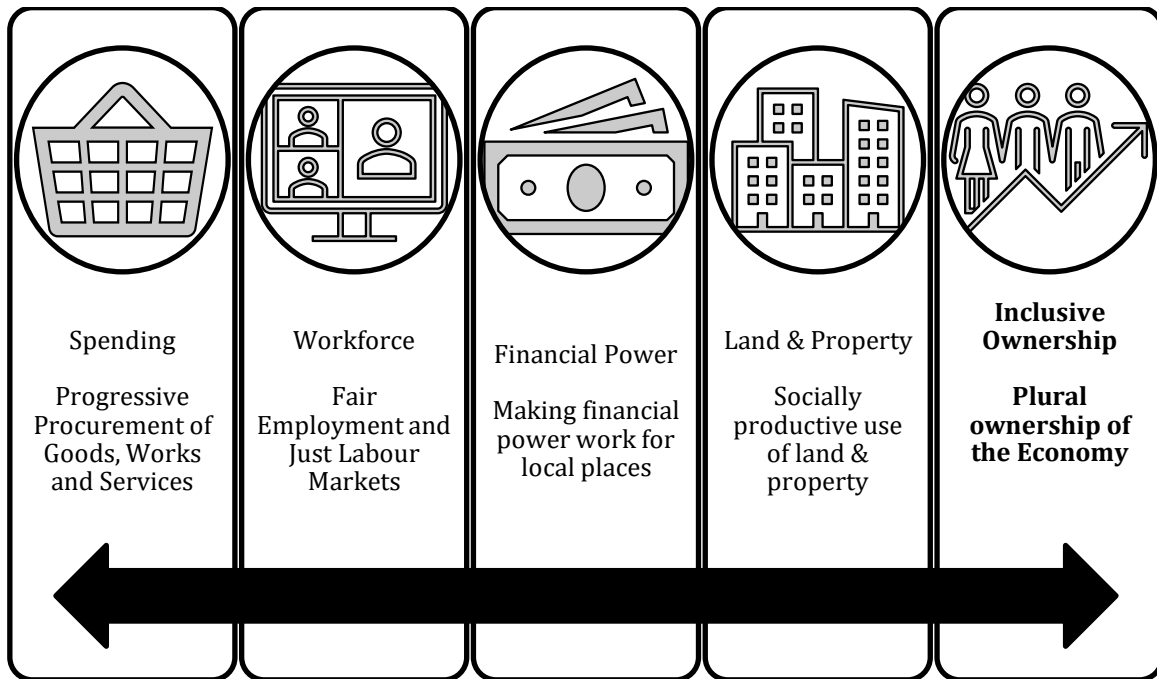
Spending

Progressive Procurement of Goods, Works and Services

Workforce

Fair Employment and Just Labour Markets

Financial Power

Making financial power work for local places

Land & Property

Socially productive use of land & property

**Inclusive Ownership**

**Plural ownership of the Economy**